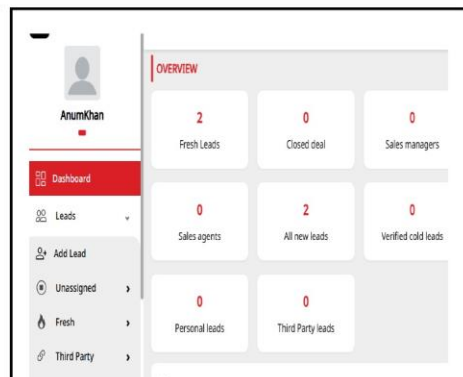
AnumKhan

Dashboard

Leads

Add Lead

Unassigned

Fresh

Third Party

OVERVIEW

2
Fresh Leads

0
Closed deal

0
Sales managers

0
Sales agents

2
All new leads

0
Verified cold leads

0
Personal leads

0
Third Party leads